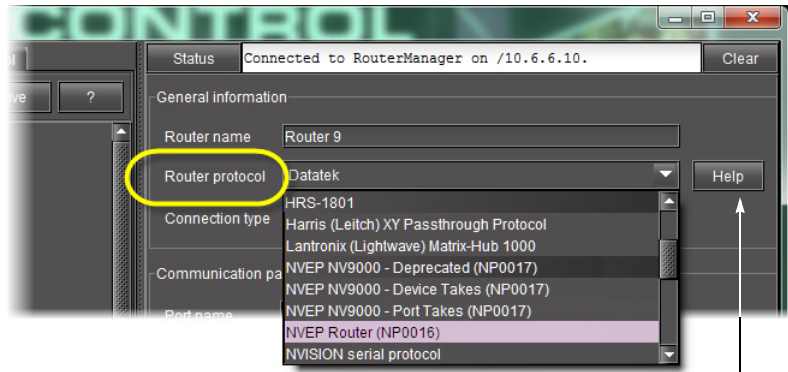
CONTROL

ol

ve

?

Status

Connected to RouterManager on /10.6.6.10.

Clear

General information

Router name

Router 9

Router protocol

Datatek

Help

Connection type

HRS-1801

Harris (Leitch) XY Passthrough Protocol

Lantronix (Lightwave) Matrix-Hub 1000

NVEP NV9000 - Deprecated (NP0017)

NVEP NV9000 - Device Takes (NP0017)

NVEP NV9000 - Port Takes (NP0017)

NVEP Router (NP0016)

NVISION serial protocol

Communication pa

Port name